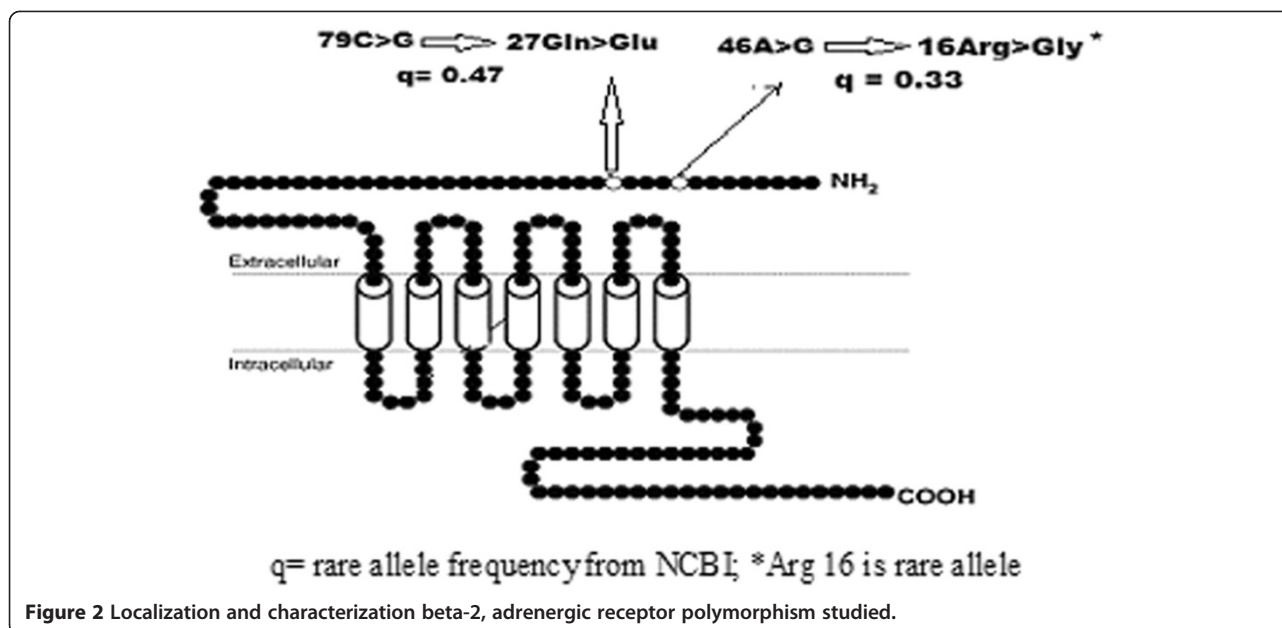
79C>G 27Gln>Glu
q= 0.47

46A>G 16Arg>Gly *
q = 0.33

$NH_2$

Extracellular

Intracellular

COOH

q= rare allele frequency from NCBI; *Arg 16 is rare allele

**Figure 2** Localization and characterization beta-2, adrenergic receptor polymorphism studied.